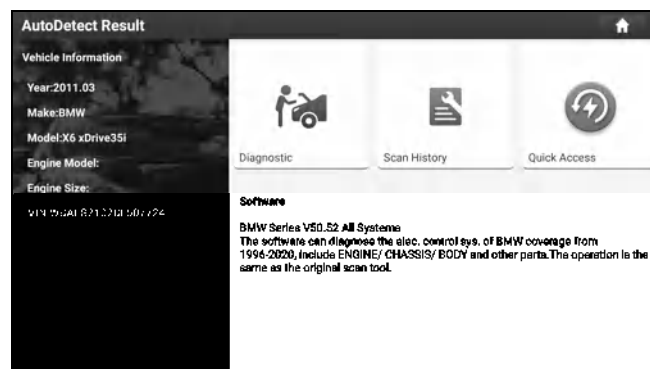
AutoDetect Result

Vehicle Information

Year:2011.03

Make:BMW

Model:X6 xDrive35i

Engine Model:

Engine Size:

VIN:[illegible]

Diagnostic

Scan History

Quick Access

Software

BMW Series V50.52 All Systems
The software can diagnose the elec. control sys. of BMW coverage from 1996-2020, include ENGINE/ CHASSIS/ BODY and other parts.The operation is the same as the original scan tool.